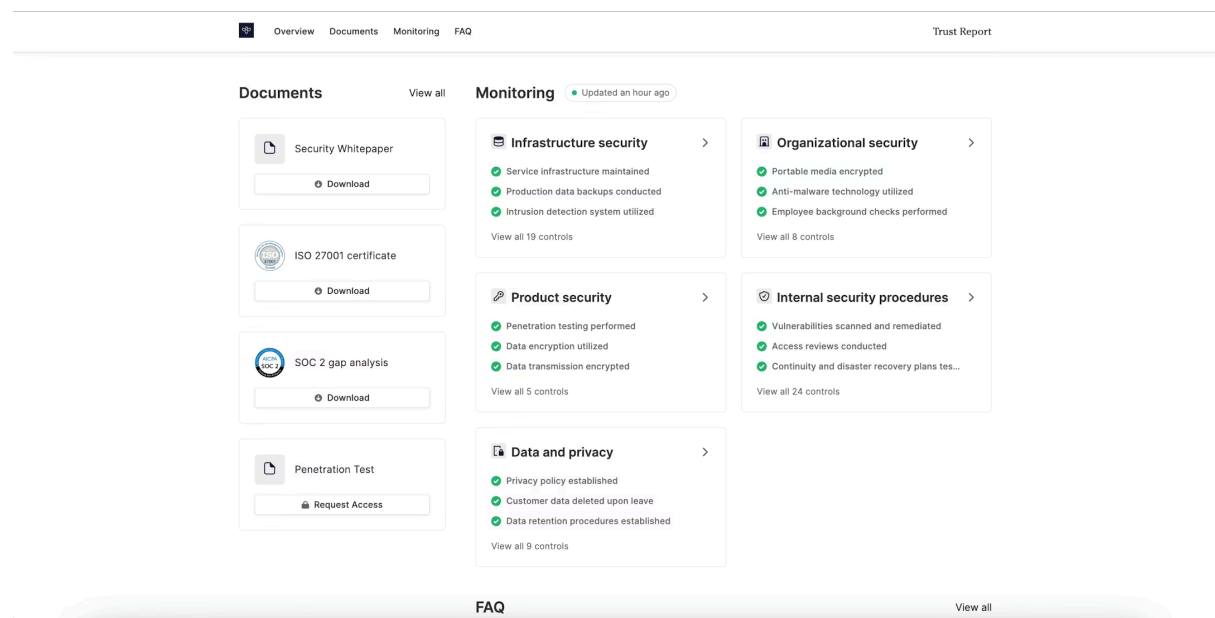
Overview Documents Monitoring FAQ

Trust Report

Documents

View all

Security Whitepaper

Download

ISO 27001 certificate

Download

SOC 2 gap analysis

Download

Penetration Test

Request Access

Monitoring

Updated an hour ago

Infrastructure security

Service infrastructure maintained

Production data backups conducted

Intrusion detection system utilized

View all 19 controls

Organizational security

Portable media encrypted

Anti-malware technology utilized

Employee background checks performed

View all 8 controls

Product security

Penetration testing performed

Data encryption utilized

Data transmission encrypted

View all 5 controls

Internal security procedures

Vulnerabilities scanned and remediated

Access reviews conducted

Continuity and disaster recovery plans tes...

View all 24 controls

Data and privacy

Privacy policy established

Customer data deleted upon leave

Data retention procedures established

View all 9 controls

FAQ

View all